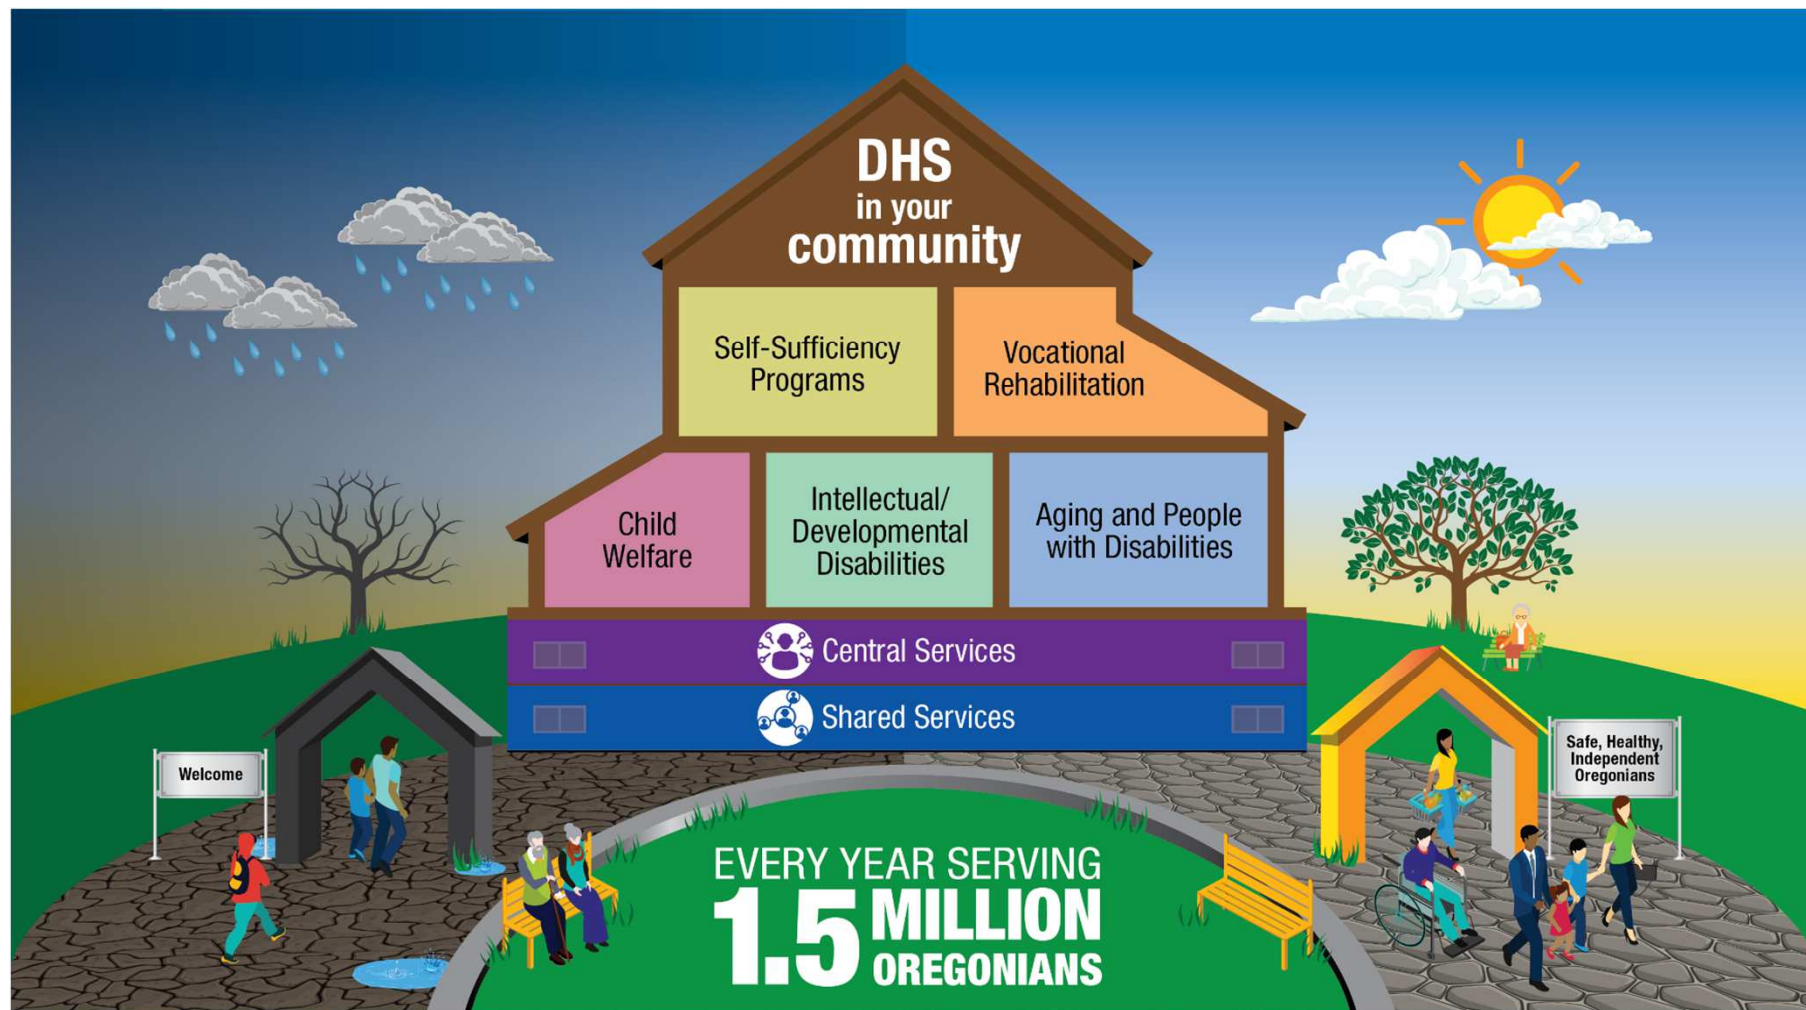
DHS
in your
community

Self-Sufficiency Programs

Vocational Rehabilitation

Child Welfare

Intellectual/ Developmental Disabilities

Aging and People with Disabilities

Central Services

Shared Services

Welcome

Safe, Healthy, Independent Oregonians

EVERY YEAR SERVING
1.5 MILLION OREGONIANS